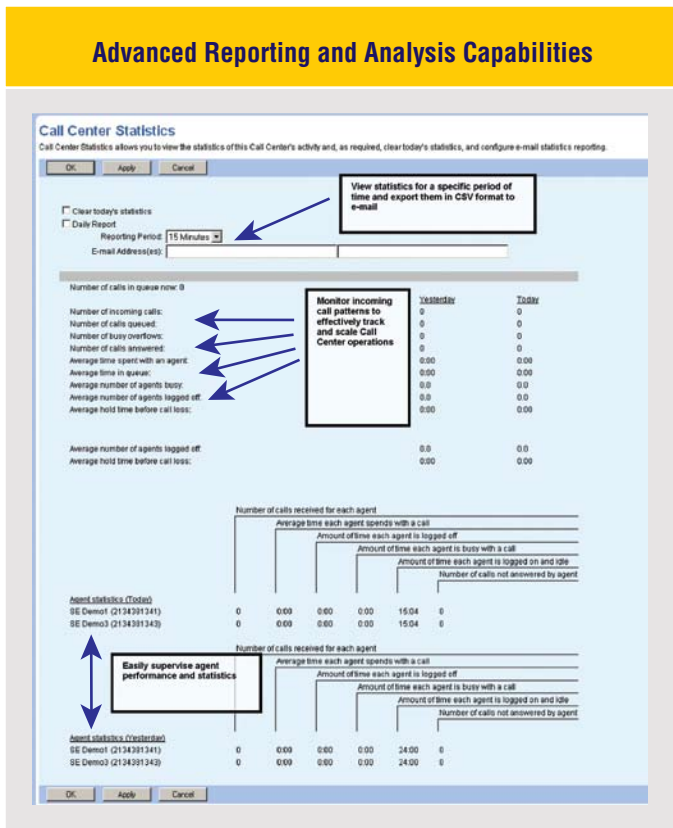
Advanced Reporting and Analysis Capabilities

Call Center Statistics

Call Center Statistics allows you to view the statistics of this Call Center's activity and, as required, clear today's statistics, and configure e-mail statistics reporting.

OK Apply Cancel

View statistics for a specific period of time and export them in CSV format to e-mail

Clear today's statistics

Daily Report

Reporting Period: 15 Minutes

E-mail Address(es):

Number of calls in queue now: 0

Monitor incoming call patterns to effectively track and scale Call Center operations

| | Yesterday | Today |
|---|---|---|
| Number of incoming calls: | 0 | 0 |
| Number of calls queued: | 0 | 0 |
| Number of busy overflows: | 0 | 0 |
| Number of calls answered: | 0 | 0 |
| Average time spent with an agent: | 0:00 | 0:00 |
| Average time in queue: | 0:00 | 0:00 |
| Average number of agents busy: | 0.0 | 0.0 |
| Average number of agents logged off: | 0.0 | 0.0 |
| Average hold time before call loss: | 0:00 | 0:00 |

| | | |
|---|---|---|
| Average number of agents logged off: | 0.0 | 0.0 |
| Average hold time before call loss: | 0:00 | 0:00 |

Number of calls received for each agent
Average time each agent spends with a call
Amount of time each agent is logged off
Amount of time each agent is busy with a call
Amount of time each agent is logged on and idle
Number of calls not answered by agent

Agent statistics (Today)

| | | | | | | |
|---|---|---|---|---|---|---|
| SE Demo1 (2134381341) | 0 | 0:00 | 0:00 | 0:00 | 15:04 | 0 |
| SE Demo3 (2134381343) | 0 | 0:00 | 0:00 | 0:00 | 15:04 | 0 |

Easily supervise agent performance and statistics

Number of calls received for each agent
Average time each agent spends with a call
Amount of time each agent is logged off
Amount of time each agent is busy with a call
Amount of time each agent is logged on and idle
Number of calls not answered by agent

Agent statistics (Yesterday)

| | | | | | | |
|---|---|---|---|---|---|---|
| SE Demo1 (2134381341) | 0 | 0:00 | 0:00 | 0:00 | 24:00 | 0 |
| SE Demo3 (2134381343) | 0 | 0:00 | 0:00 | 0:00 | 24:00 | 0 |

OK Apply Cancel